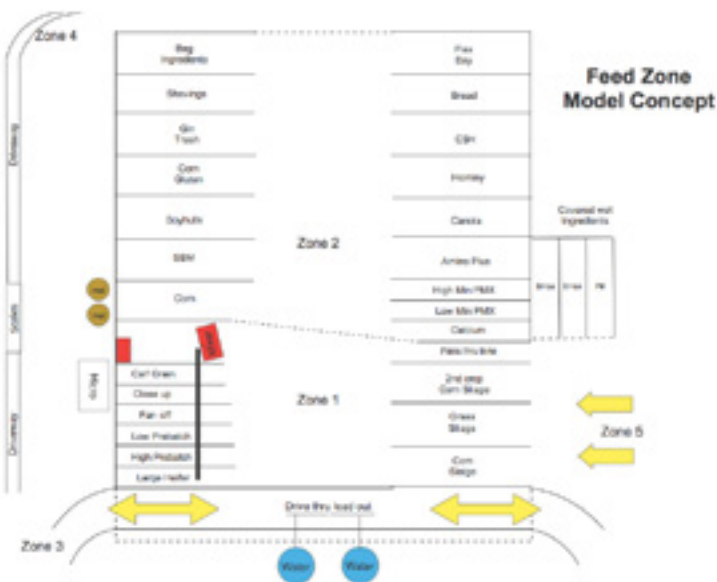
Zone 4

Feed Zone Model Concept

Bag Ingredients

Shavings

Gin Trash

Corn Gluten

Soyhulls

SBM

Corn

Flax Soy

Bread

CSH

Hominy

Canola

Amino Plus

High Min PMX

Low Min PMX

Calcium

Covered mol ingredients

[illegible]

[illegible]

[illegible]

Zone 2

Driveway

Scales

Driveway

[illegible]

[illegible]

Micro

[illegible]

Calf Grain

Close up

Far off

Low Prebatch

High Prebatch

Large Heifer

Zone 1

Pasta/Hulls

2nd crop Corn Silage

Grass Silage

Corn Silage

Zone 5

Drive thru load out

Zone 3

Water

Water